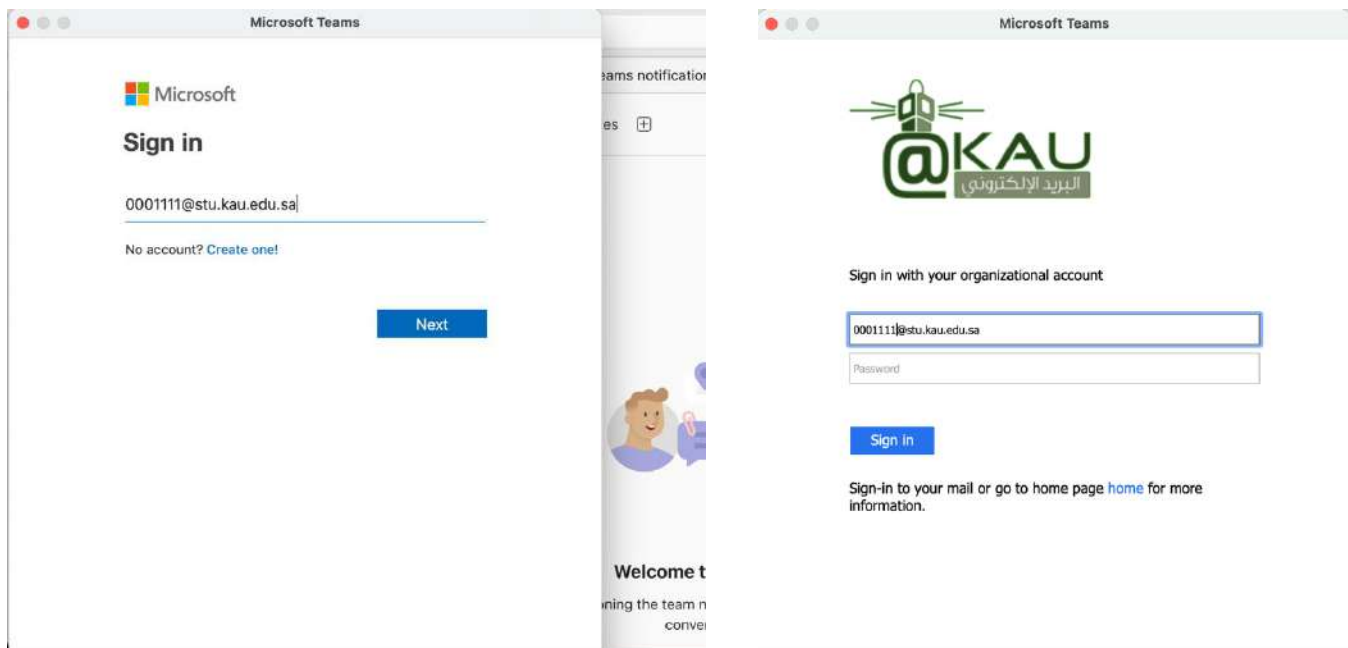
Microsoft Teams

Microsoft

Sign in

0001111@stu.kau.edu.sa

No account? Create one!

Next

eams notificatio

es

Welcome t

ning the team n
conve

Microsoft Teams

@KAU
البريد الإلكتروني

Sign in with your organizational account

0001111@stu.kau.edu.sa

Password

Sign in

Sign-in to your mail or go to home page home for more information.